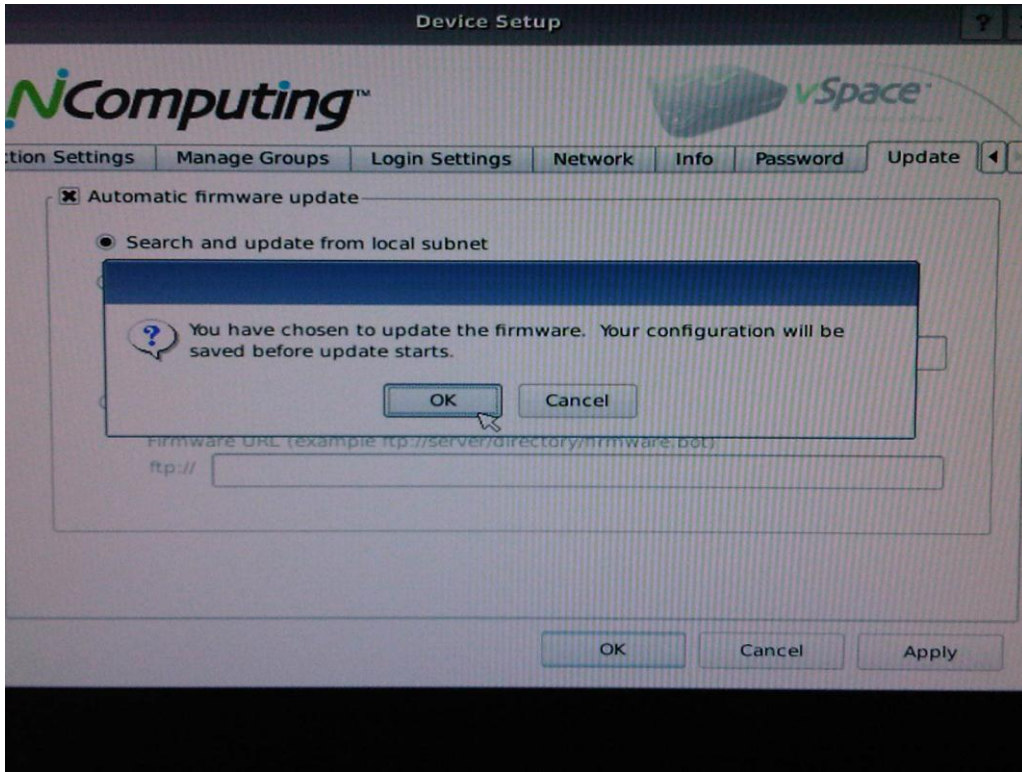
Device Setup

?

NComputing™

vSpace™

ction Settings | Manage Groups | Login Settings | Network | Info | Password | Update

Automatic firmware update

Search and update from local subnet

You have chosen to update the firmware. Your configuration will be saved before update starts.

OK

Cancel

Firmware URL (example ftp://server/directory/firmware.bot)

ftp://

OK

Cancel

Apply